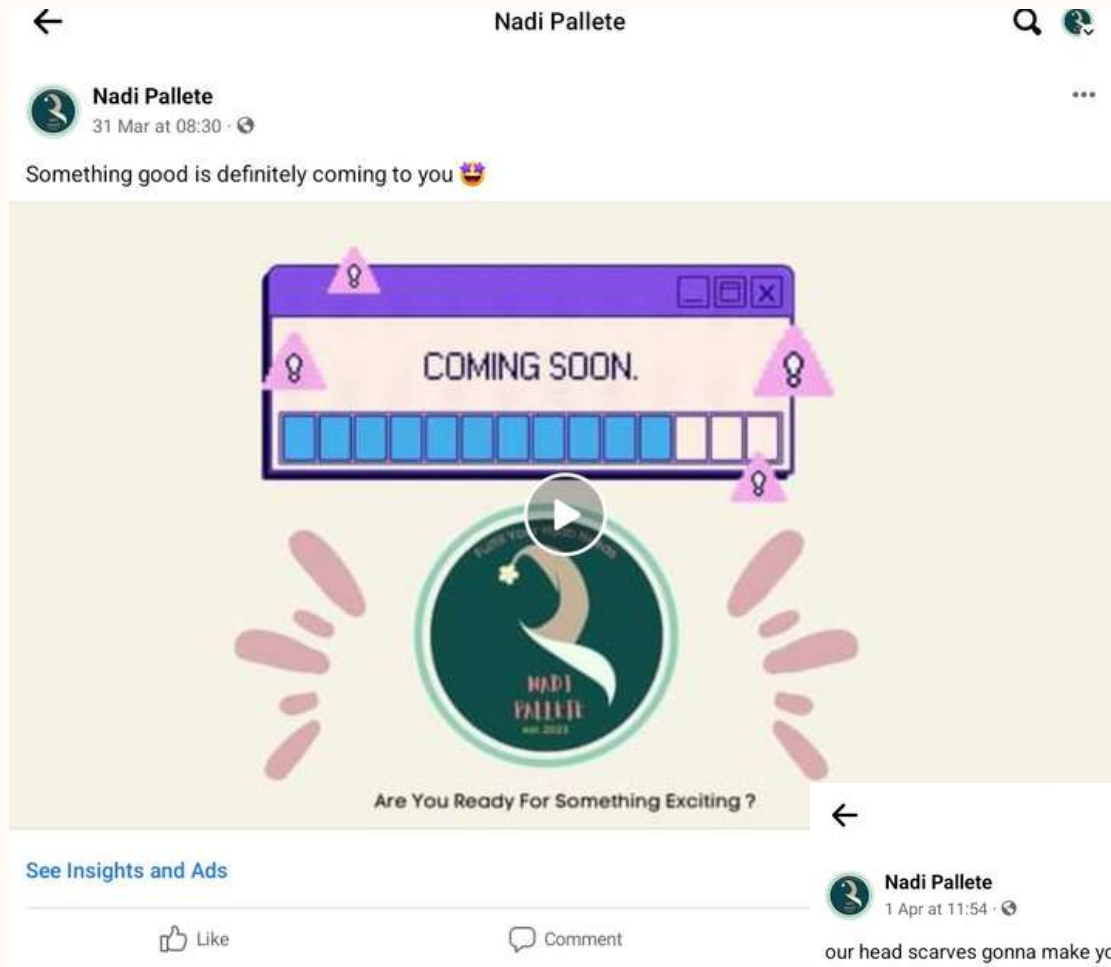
Nadi Pallete

Nadi Pallete
31 Mar at 08:30 ·

Something good is definitely coming to you 🤩

COMING SOON.

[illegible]

NADI PALLETE
est. 2023

Are You Ready For Something Exciting ?

See Insights and Ads

Like

Comment

Nadi Pallete
1 Apr at 11:54 ·

our head scarves gonna make yo